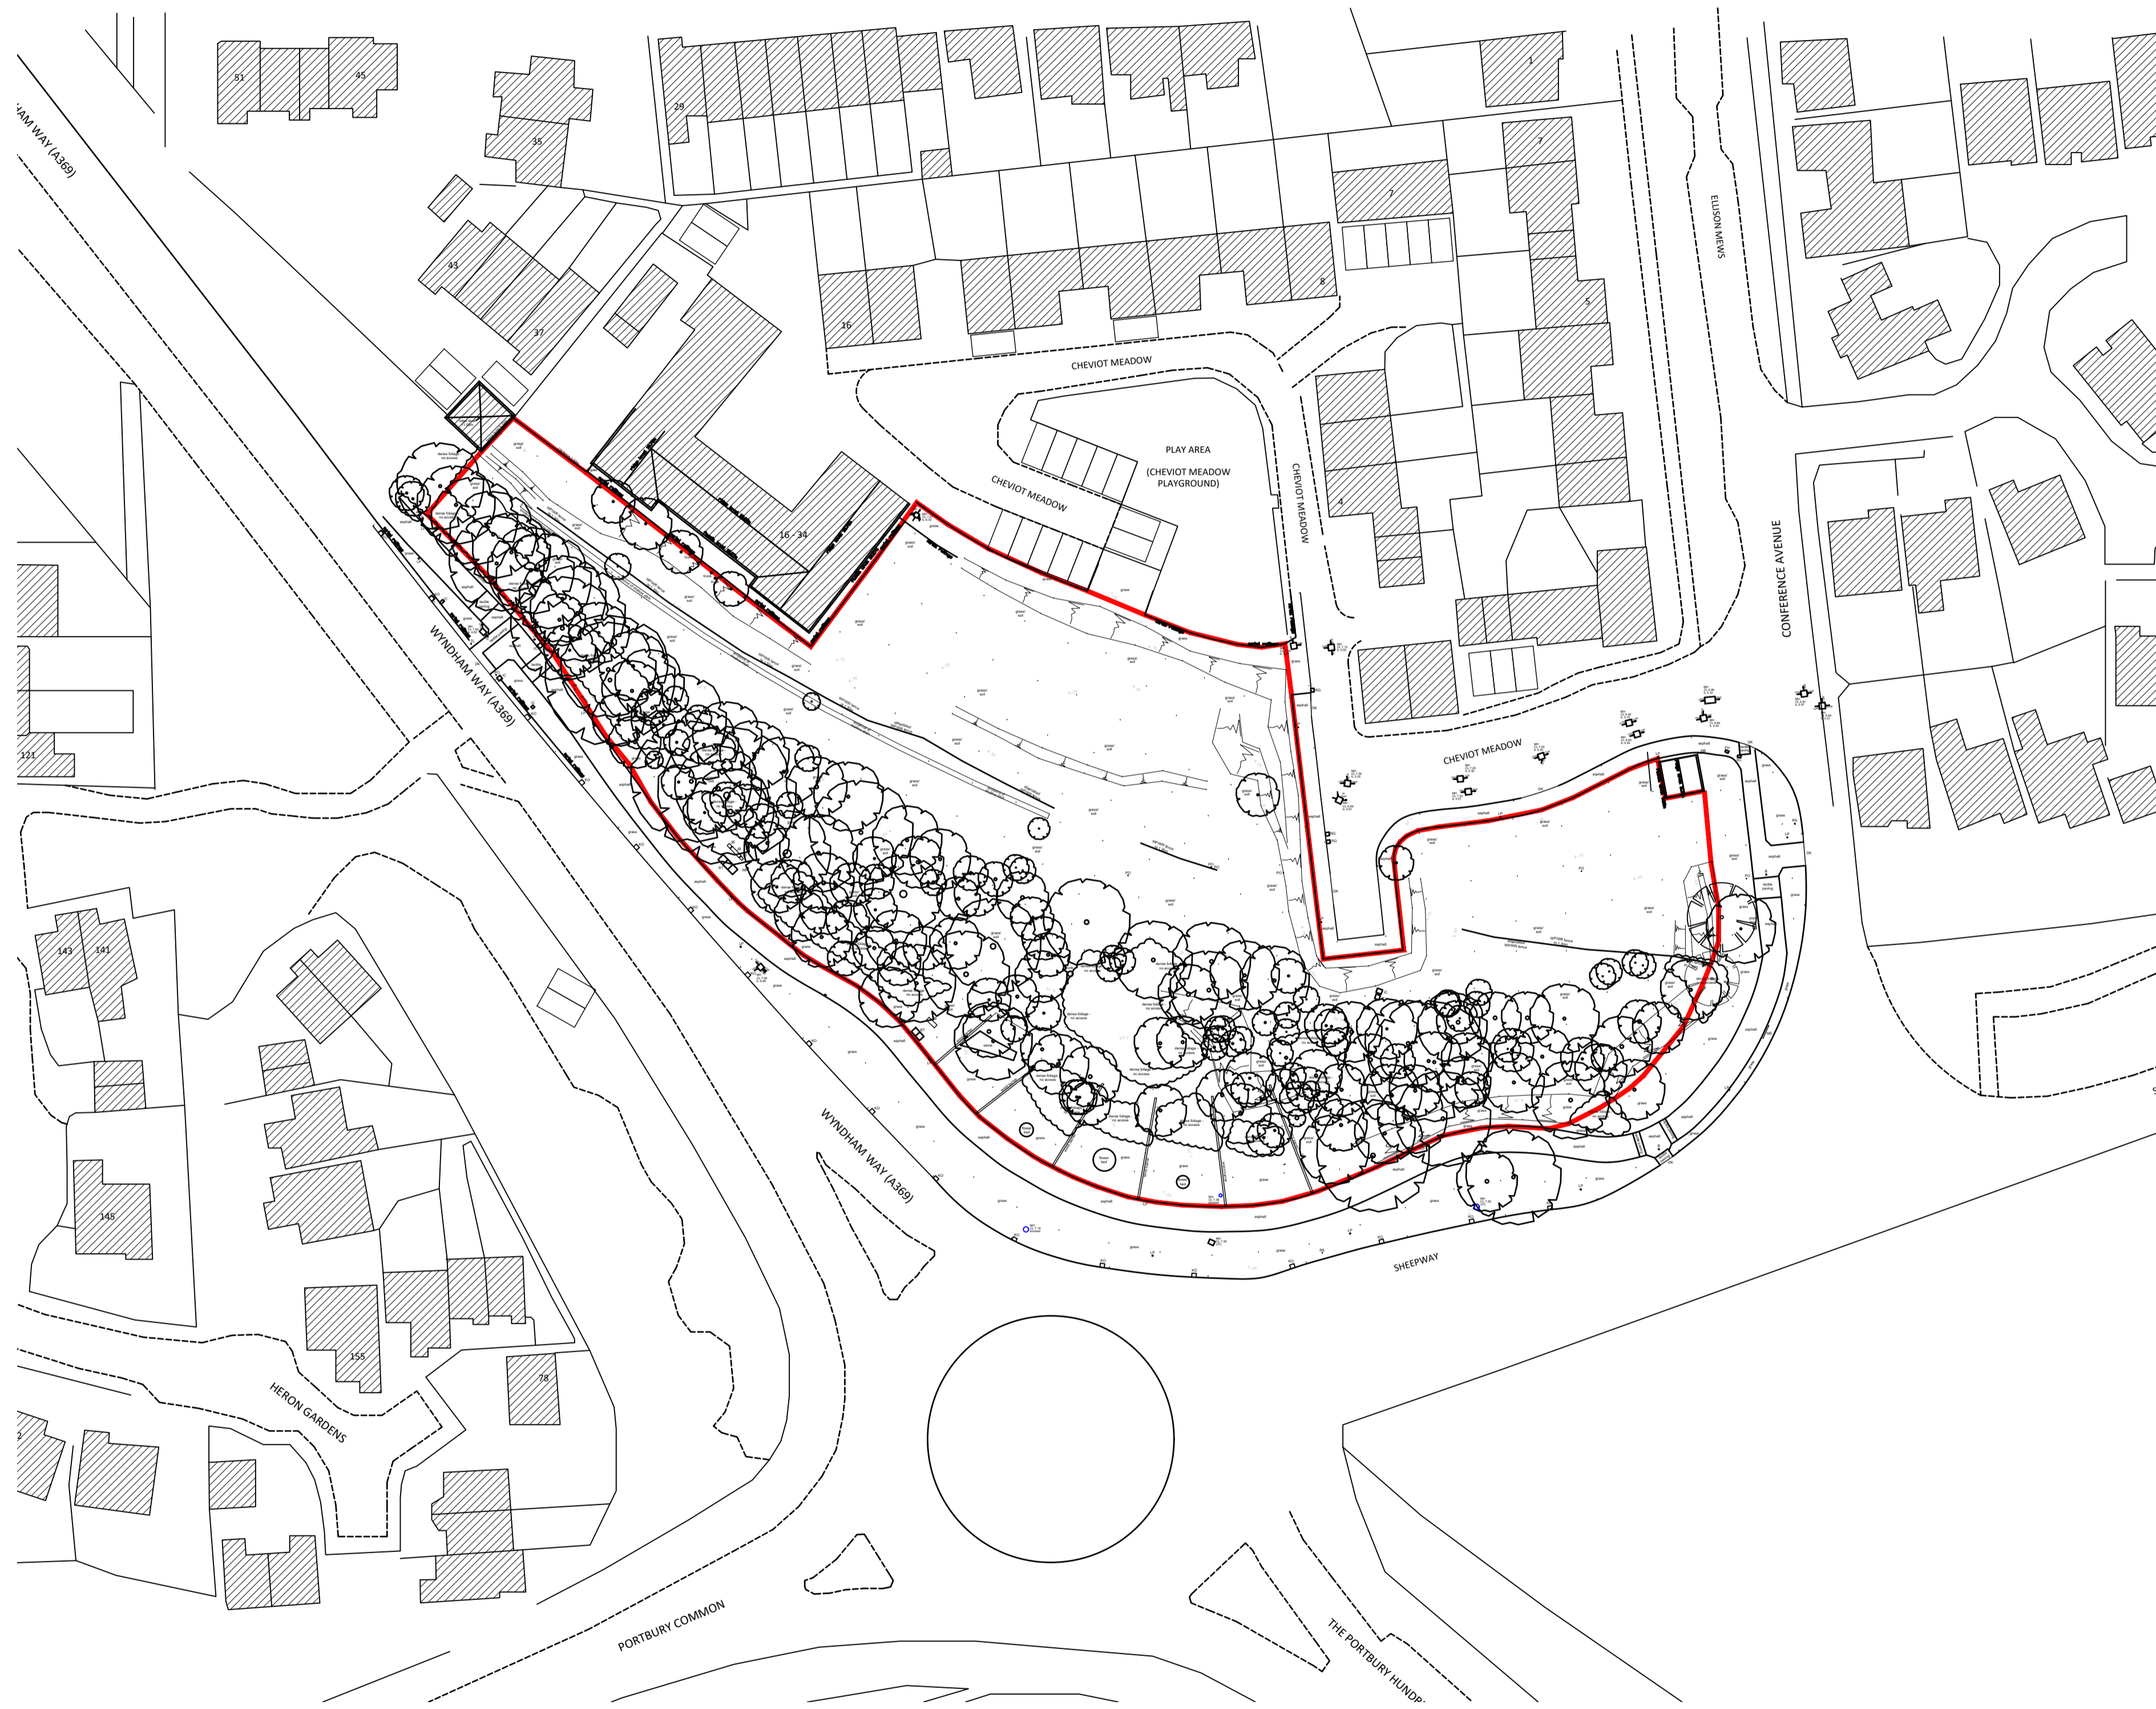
51
45
35
29
1
7
7
43
37
16
8
5
4
16 - 34
CHEVIOT MEADOW
PLAY AREA
(CHEVIOT MEADOW PLAYGROUND)
CHEVIOT MEADOW
CHEVIOT MEADOW
ELLISON MEWS
CONFERENCE AVENUE
CHEVIOT MEADOW
HAM WAY (A369)
WYNDHAM WAY (A369)
121
143
141
145
155
78
HERON GARDENS
WYNDHAM WAY (A369)
SHEEPWAY
PORTBURY COMMON
THE PORTBURY HUNDR